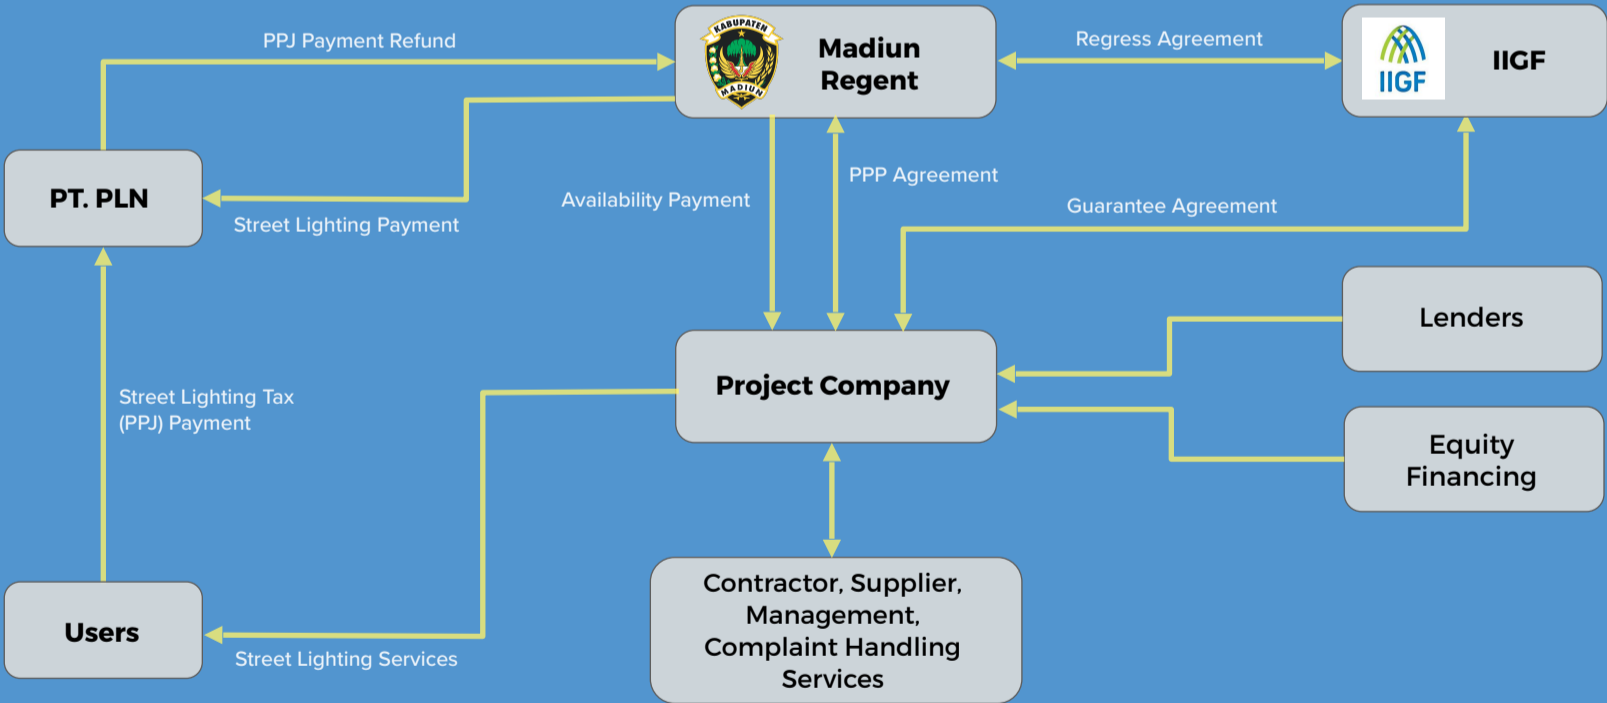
PPJ Payment Refund

KABUPATEN MADIUN

Madiun Regent

Regress Agreement

IIGF

IIGF

PT. PLN

Street Lighting Payment

Availability Payment

PPP Agreement

Guarantee Agreement

Lenders

Project Company

Street Lighting Tax (PPJ) Payment

Equity Financing

Contractor, Supplier, Management, Complaint Handling Services

Users

Street Lighting Services